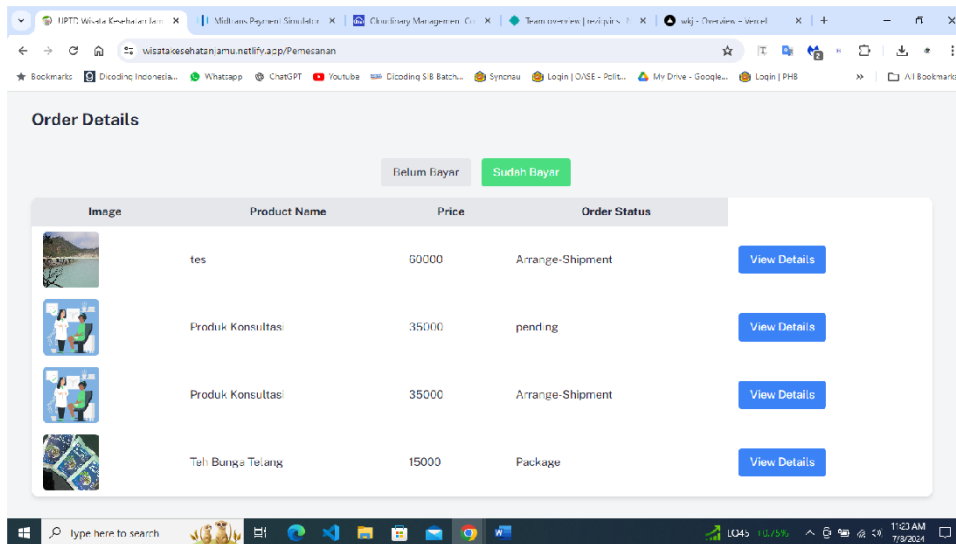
UPTD Wisata Kesehatan Jam ×
Midtrans Payment Simulator ×
Cloudinary Management Co ×
Team overview | revipurs ×
wkj - Overview – Vercel ×
+

wisatakesehatanjamu.netlify.app/Pemesanan

Bookmarks
Dicoding Indonesia...
Whatsapp
ChatGPT
Youtube
Dicoding SIB Batch...
Syncnau
Login | DASE - Polit...
My Drive - Google...
Login | PHB
All Bookmarks

Order Details

Belum Bayar
Sudah Bayar

| Image | Product Name | Price | Order Status | |
|---|---|---|---|---|
| | tes | 60000 | Arrange-Shipment | View Details |
| | Produk Konsultasi | 35000 | pending | View Details |
| | Produk Konsultasi | 35000 | Arrange-Shipment | View Details |
| | Teh Bunga Telang | 15000 | Package | View Details |

Type here to search
LQ45 +0.75%
11:23 AM
7/3/2024